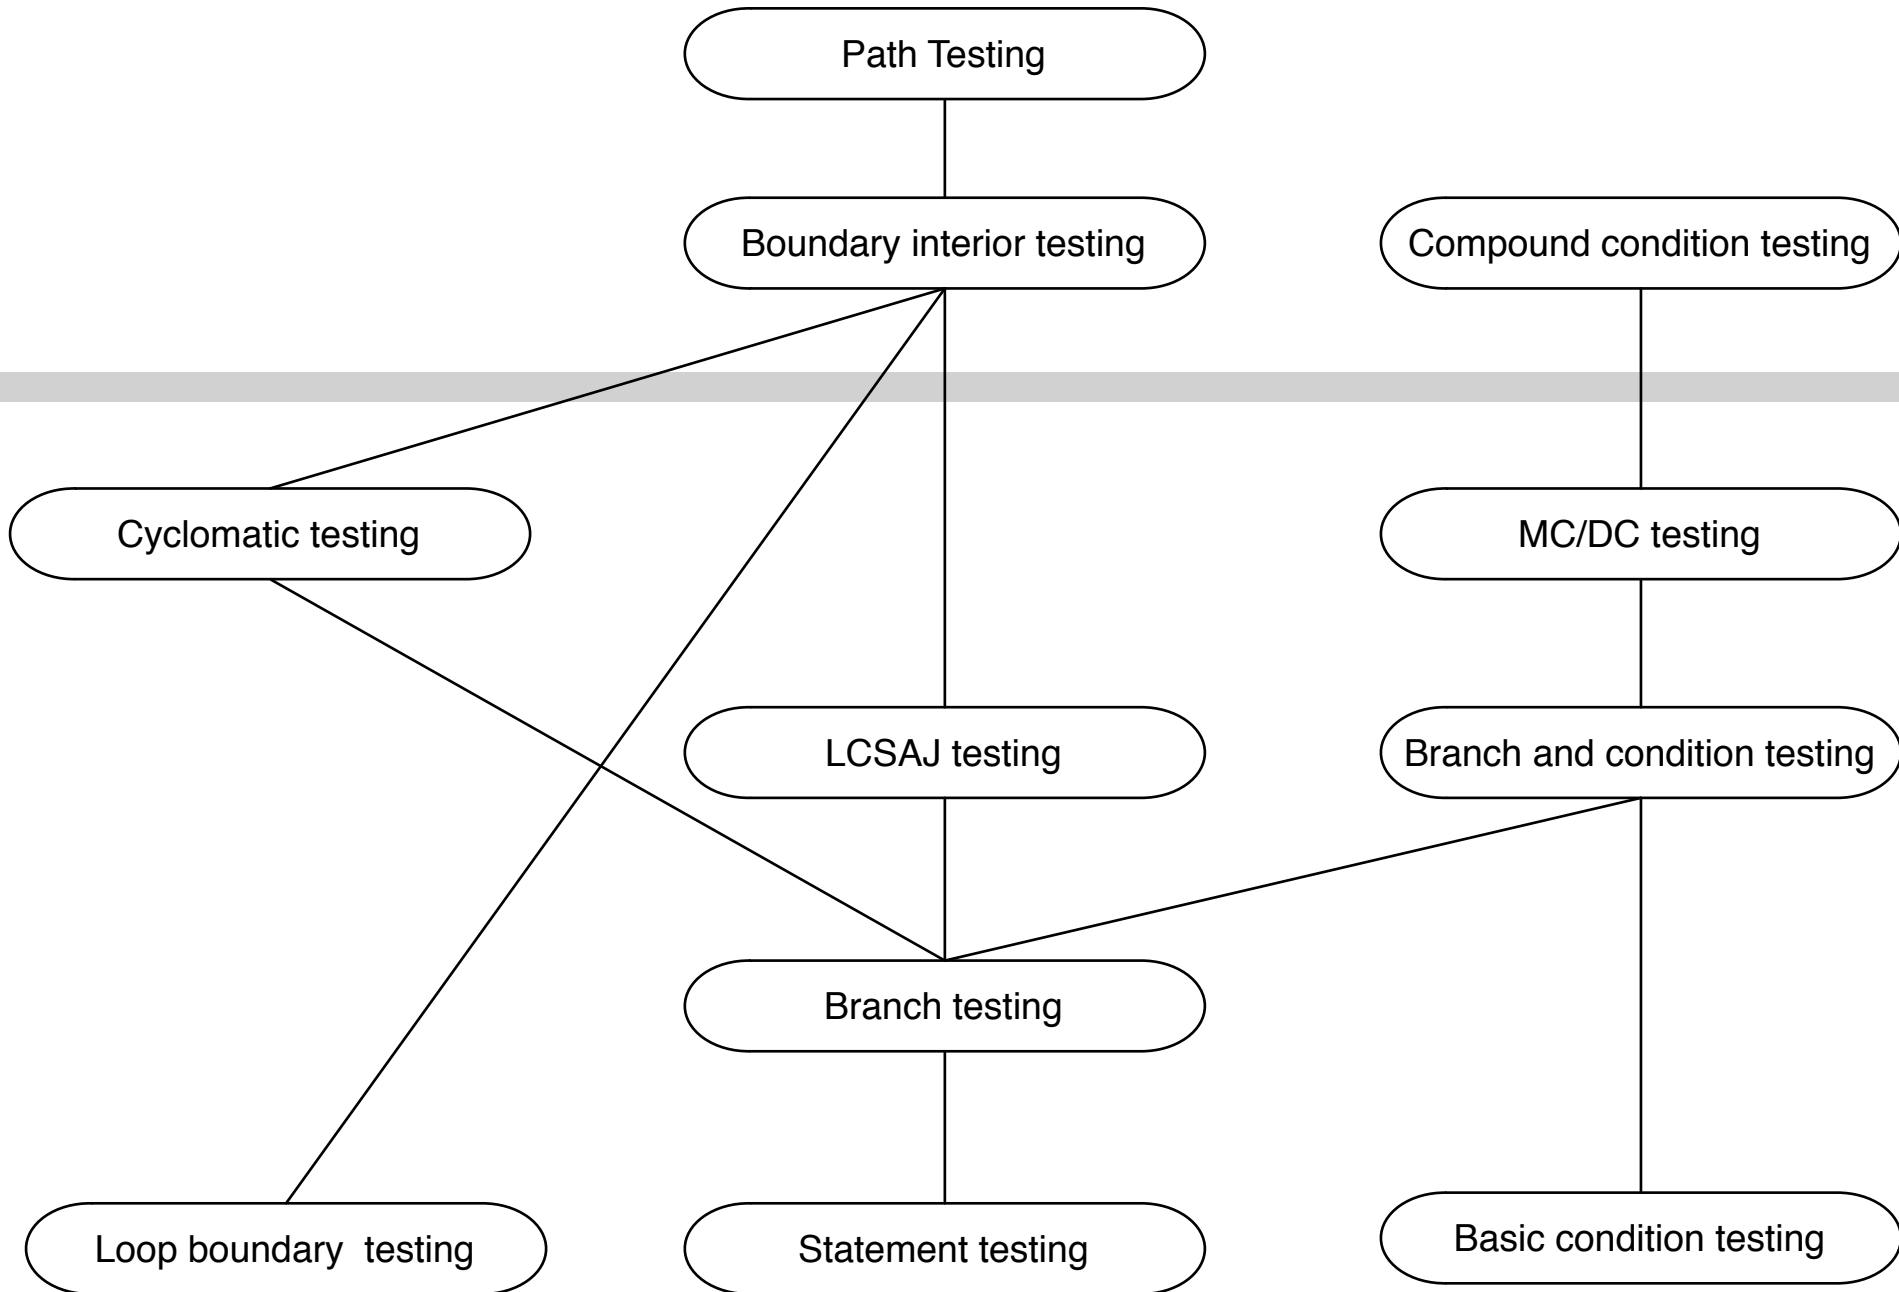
Path Testing

Boundary interior testing

Compound condition testing

Cyclomatic testing

MC/DC testing

LCSAJ testing

Branch and condition testing

Branch testing

Loop boundary testing

Statement testing

Basic condition testing